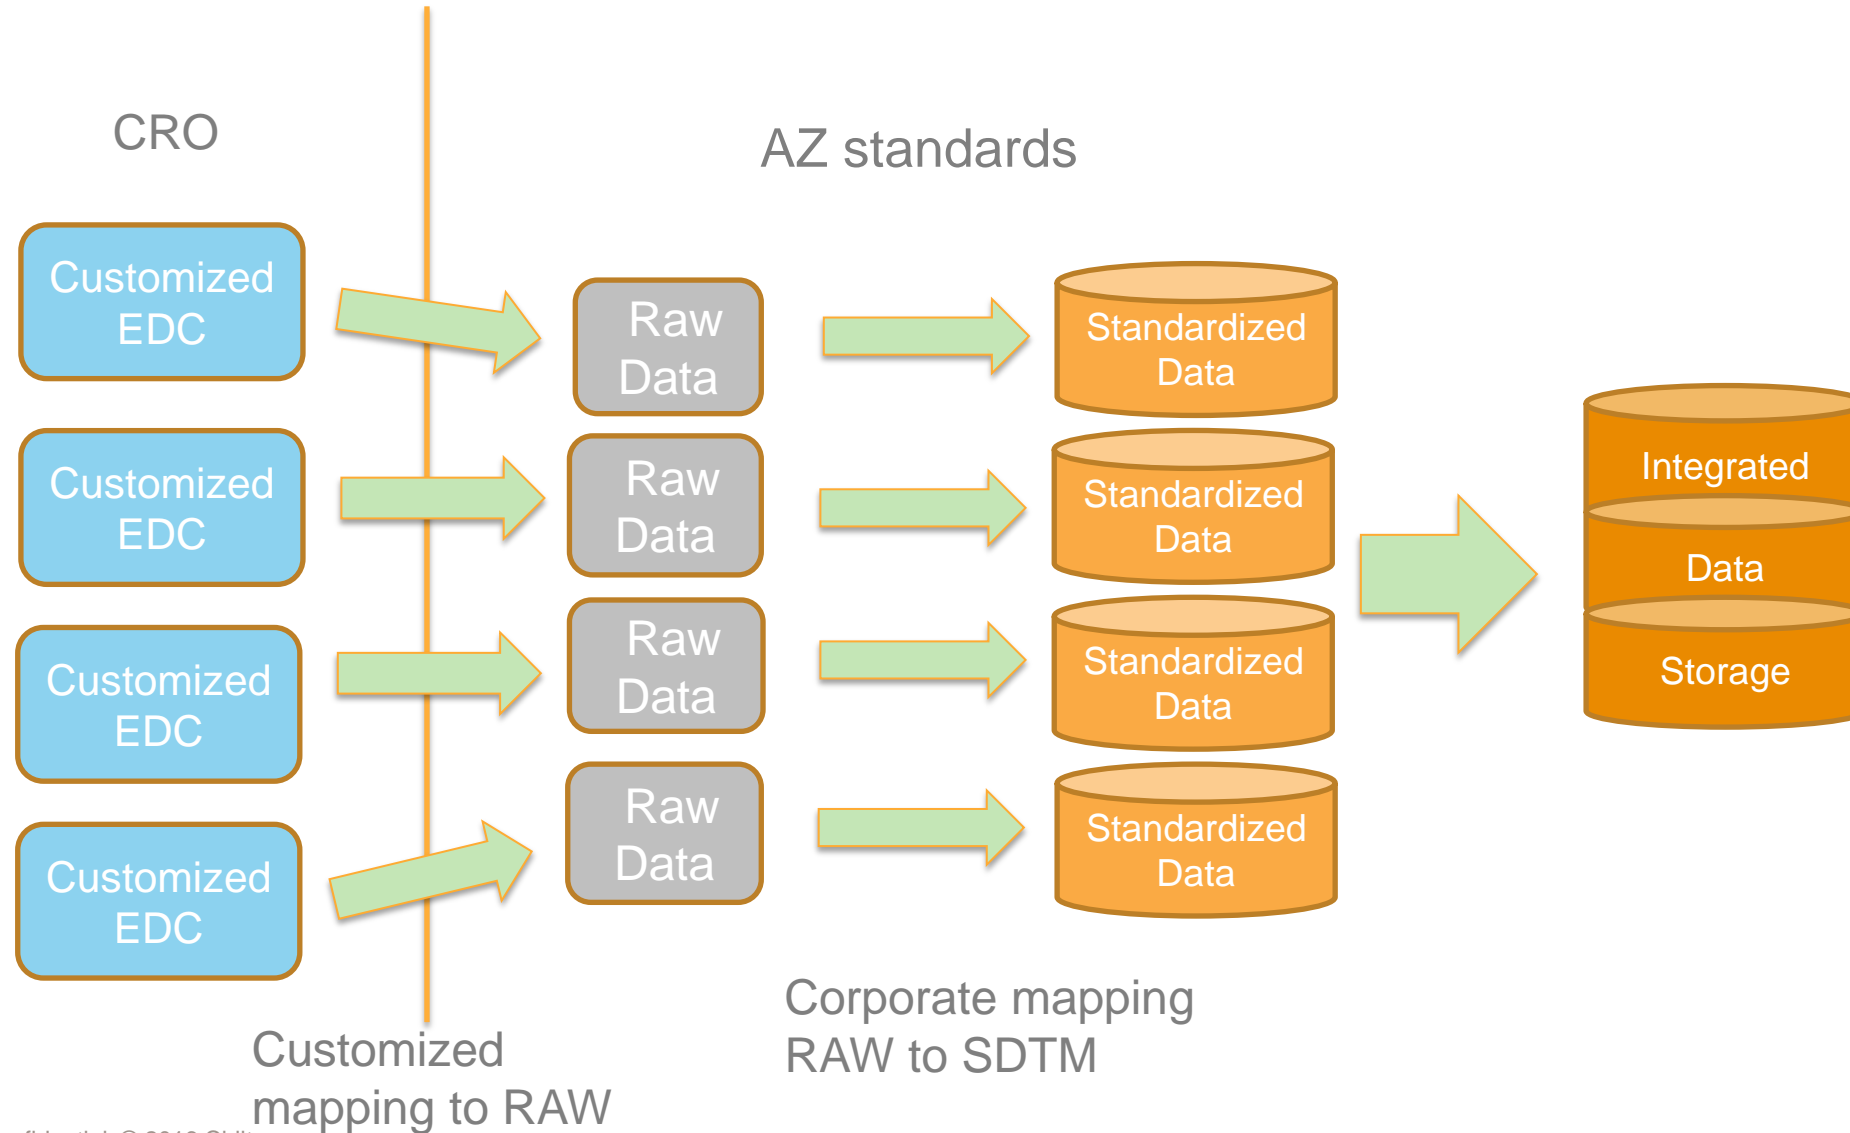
CRO

AZ standards

Customized EDC

Customized EDC

Customized EDC

Customized EDC

Raw Data

Raw Data

Raw Data

Raw Data

Standardized Data

Standardized Data

Standardized Data

Standardized Data

Integrated

Data

Storage

Customized mapping to RAW

Corporate mapping RAW to SDTM

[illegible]